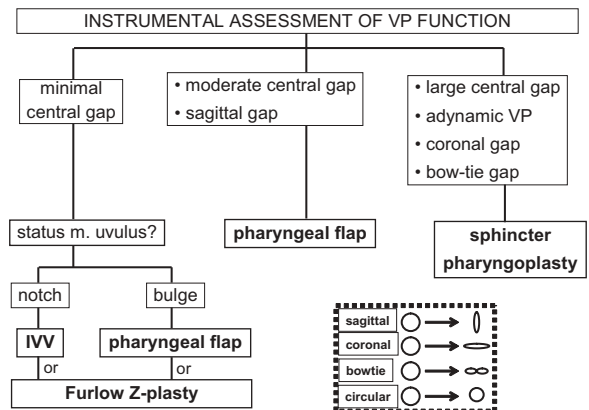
INSTRUMENTAL ASSESSMENT OF VP FUNCTION

minimal central gap

• moderate central gap
• sagittal gap

• large central gap
• adynamic VP
• coronal gap
• bow-tie gap

status m. uvulus?

pharyngeal flap

sphincter pharyngoplasty

notch

bulge

IVV

or

pharyngeal flap

or

Furlow Z-plasty

sagittal

coronal

bowtie

circular